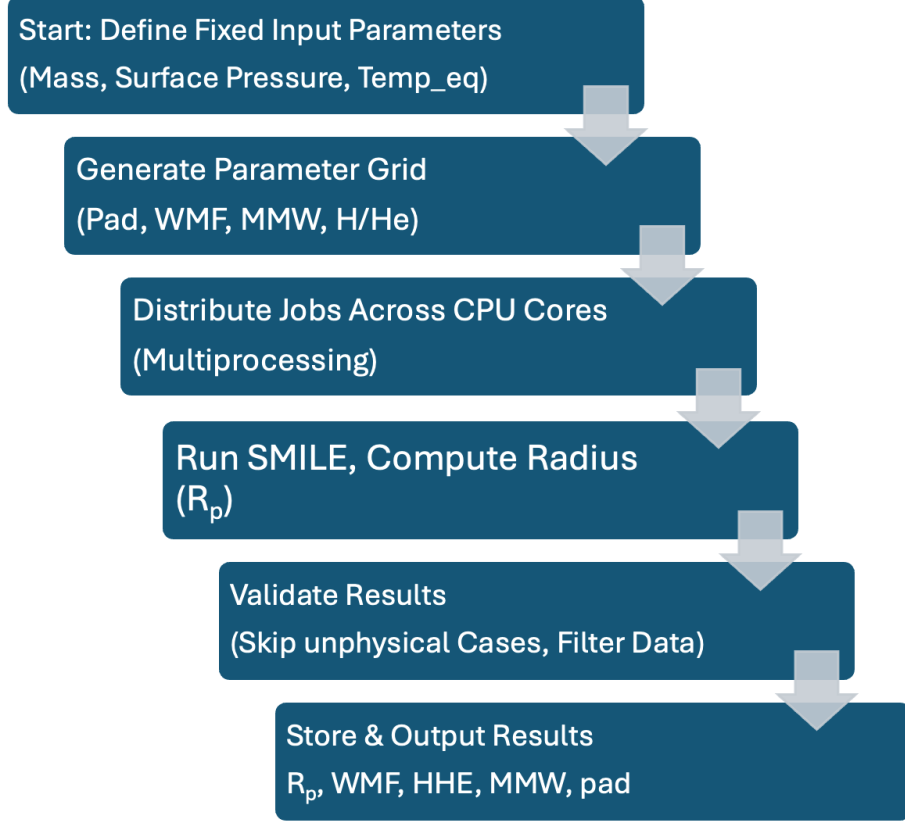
Start: Define Fixed Input Parameters
(Mass, Surface Pressure, Temp_eq)

Generate Parameter Grid
(Pad, WMF, MMW, H/He)

Distribute Jobs Across CPU Cores
(Multiprocessing)

Run SMILE, Compute Radius ($R_p$)

Validate Results
(Skip unphysical Cases, Filter Data)

Store & Output Results
$R_p$, WMF, HHE, MMW, pad